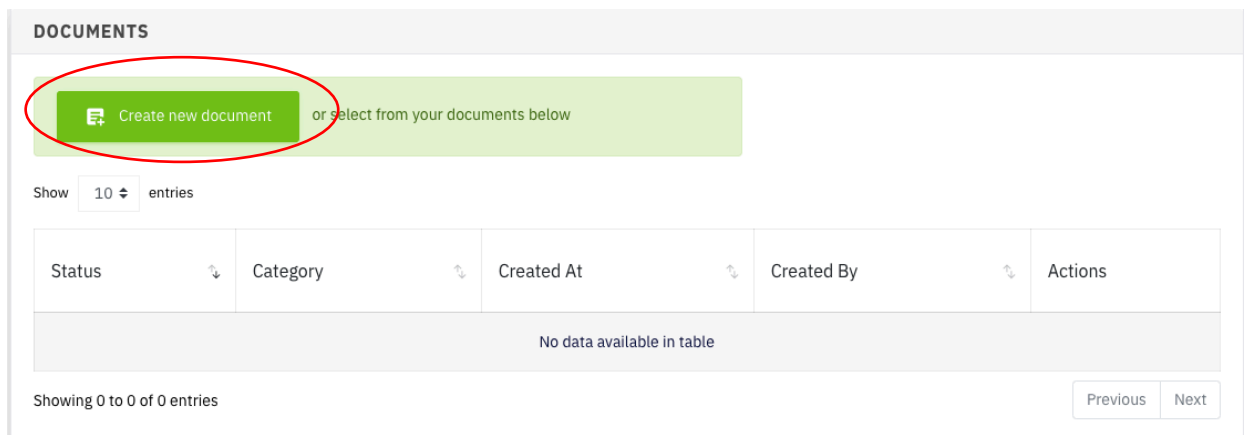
DOCUMENTS

Create new document or select from your documents below

Show 10 entries

| Status | Category | Created At | Created By | Actions |
|---|---|---|---|---|
| No data available in table | | | | |

Showing 0 to 0 of 0 entries

Previous Next